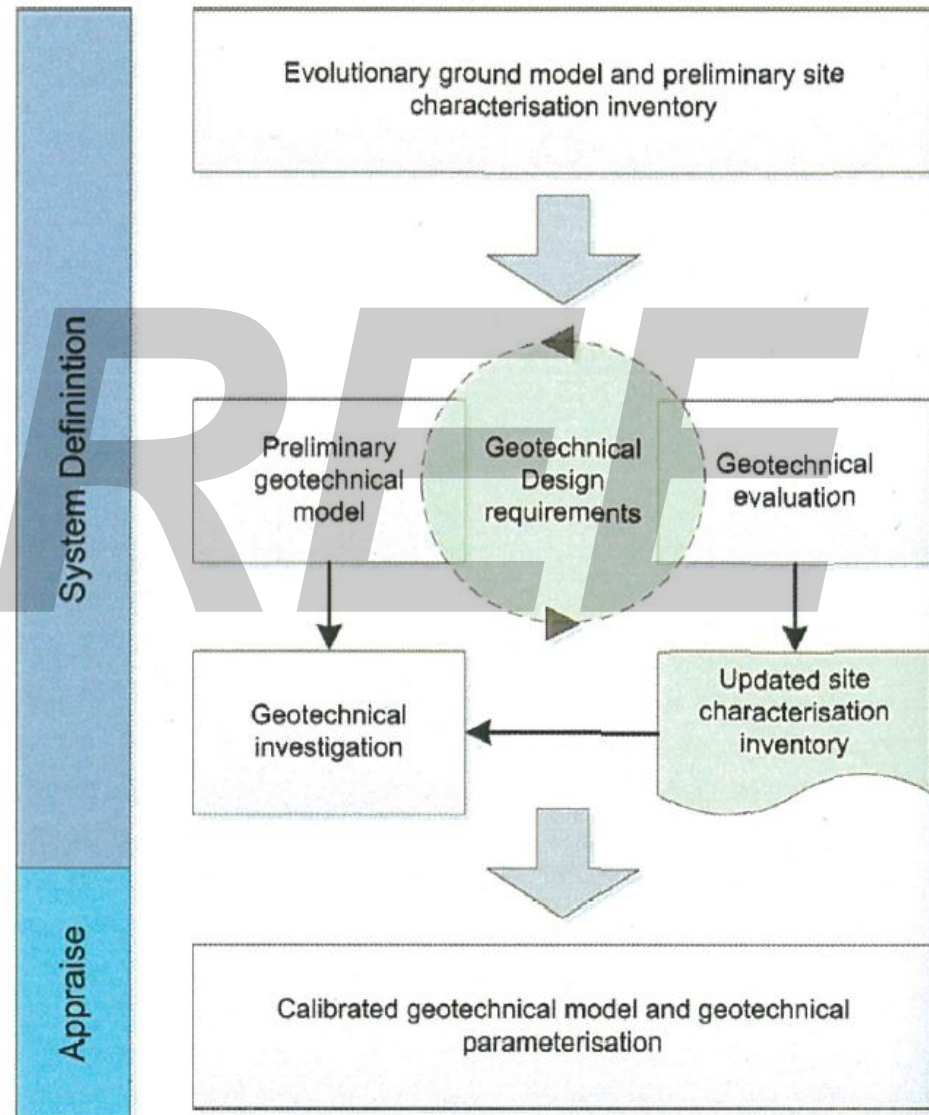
System Definintion

Appraise

Evolutionary ground model and preliminary site characterisation inventory

Preliminary geotechnical model

Geotechnical Design requirements

Geotechnical evaluation

Geotechnical investigation

Updated site characterisation inventory

Calibrated geotechnical model and geotechnical parameterisation

REF